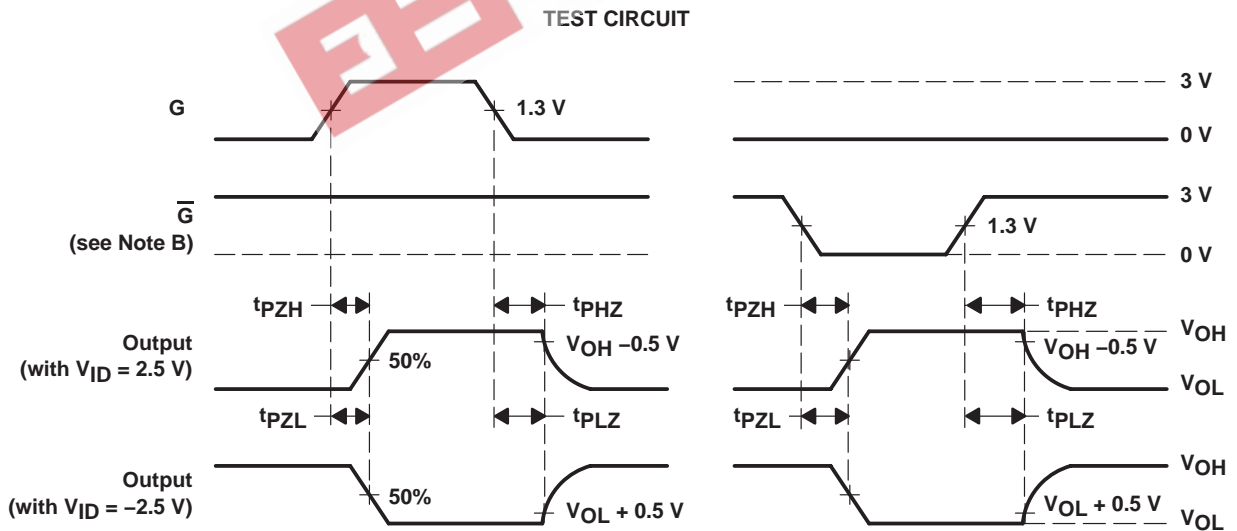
TEST CIRCUIT

G

1.3 V

3 V

0 V

$\overline{G}$
(see Note B)

3 V

1.3 V

0 V

$t_{PZH}$

$t_{PHZ}$

$t_{PZH}$

$t_{PHZ}$

Output
(with $V_{ID}$ = 2.5 V)

50%

$V_{OH}$ −0.5 V

$V_{OH}$ −0.5 V

$V_{OH}$

$V_{OL}$

$t_{PZL}$

$t_{PLZ}$

$t_{PZL}$

$t_{PLZ}$

Output
(with $V_{ID}$ = −2.5 V)

50%

$V_{OL}$ + 0.5 V

$V_{OL}$ + 0.5 V

$V_{OH}$

$V_{OL}$